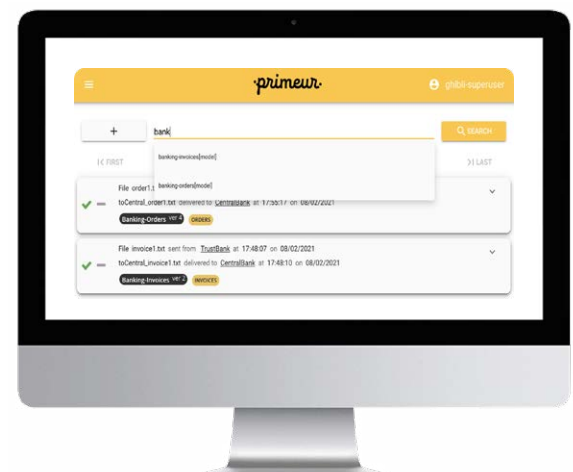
·primeur·

ghibli-superuser

+

bank

SEARCH

|< FIRST

banking-invoices[model]

banking-orders[model]

>| LAST

File order1.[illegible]

toCentral_order1.txt delivered to CentralBank at 17:55:17 on 08/02/2021

Banking-Orders ver 4 ORDERS

File invoice1.txt sent from TrustBank at 17:48:07 on 08/02/2021

toCentral_invoice1.txt delivered to CentralBank at 17:48:10 on 08/02/2021

Banking-Invoices ver 2 INVOICES